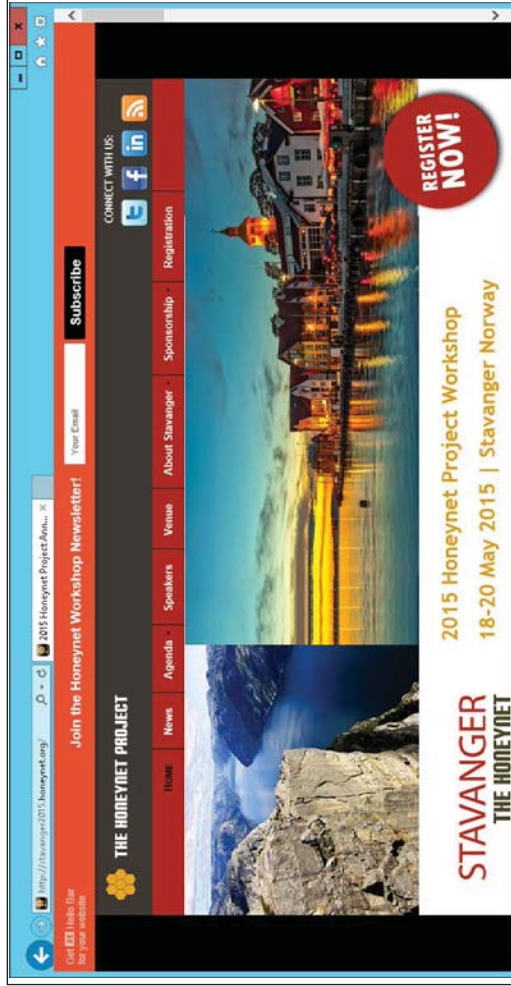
http://stavanger2015.honeynet.org/
2015 Honeynet Project Ann...

Get Hello Bar for your website

Join the Honeynet Workshop Newsletter!
Your Email
Subscribe

THE HONEYNET PROJECT

CONNECT WITH US:

HOME
News
Agenda
Speakers
Venue
About Stavanger
Sponsorship
Registration

REGISTER NOW!

STAVANGER
THE HONEYNET

2015 Honeynet Project Workshop
18-20 May 2015 | Stavanger Norway